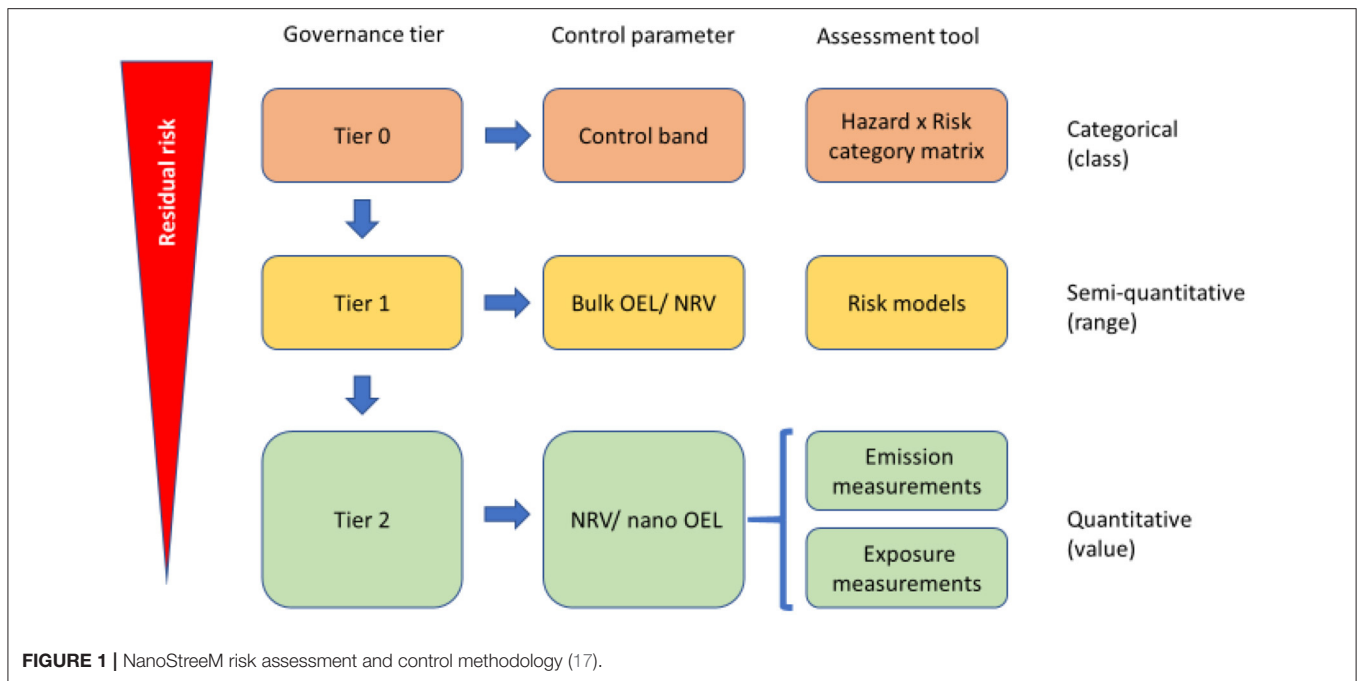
Governance tier

Control parameter

Assessment tool

Residual risk

Tier 0

Control band

Hazard x Risk category matrix

Categorical (class)

Tier 1

Bulk OEL/ NRV

Risk models

Semi-quantitative (range)

Tier 2

NRV/ nano OEL

Emission measurements

Exposure measurements

Quantitative (value)

FIGURE 1 | NanoStreeM risk assessment and control methodology (17).